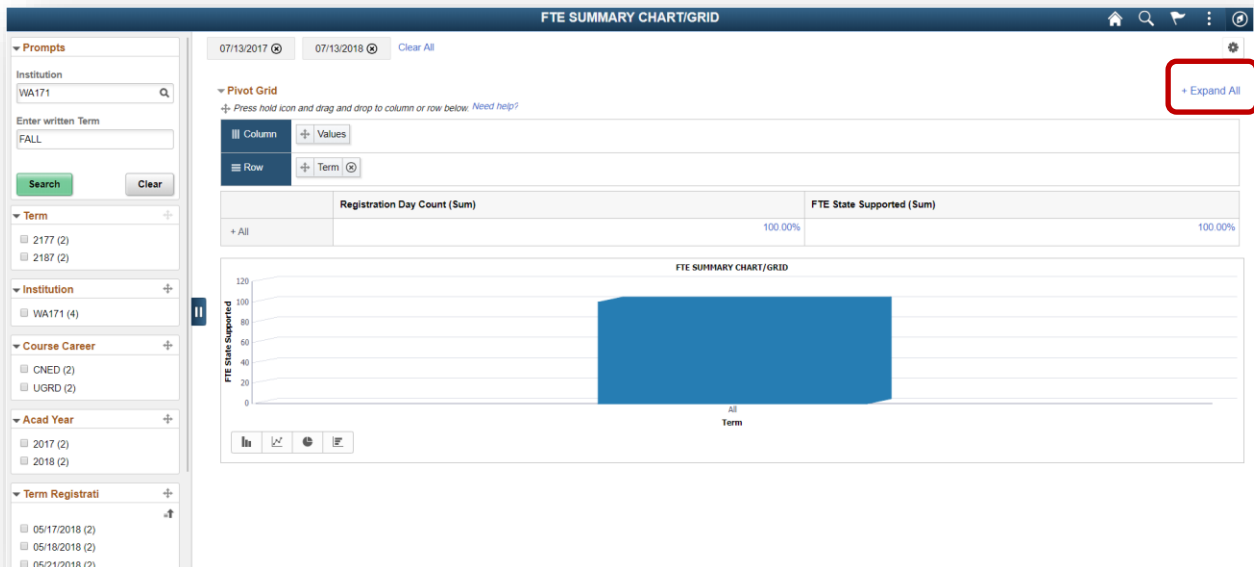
FTE SUMMARY CHART/GRID

Prompts

Institution

WA171

Enter written Term

FALL

Search Clear

Term

2177 (2)

2187 (2)

Institution

WA171 (4)

Course Career

CNED (2)

UGRD (2)

Acad Year

2017 (2)

2018 (2)

Term Registrati

05/17/2018 (2)

05/18/2018 (2)

05/21/2018 (2)

07/13/2017 07/13/2018 Clear All

Pivot Grid

+ Expand All

Press hold icon and drag and drop to column or row below. Need help?

Column Values

Row Term

| | Registration Day Count (Sum) | FTE State Supported (Sum) |
|---|---|---|
| + All | 100.00% | 100.00% |

FTE SUMMARY CHART/GRID

FTE State Supported

120
100
80
60
40
20
0

All

Term